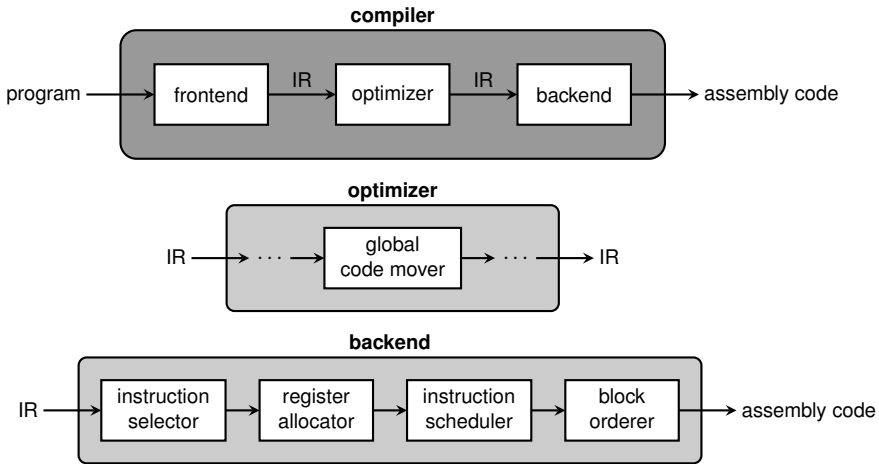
compiler

program frontend IR optimizer IR backend assembly code

optimizer

IR ··· global code mover ··· IR

backend

IR instruction selector register allocator instruction scheduler block orderer assembly code